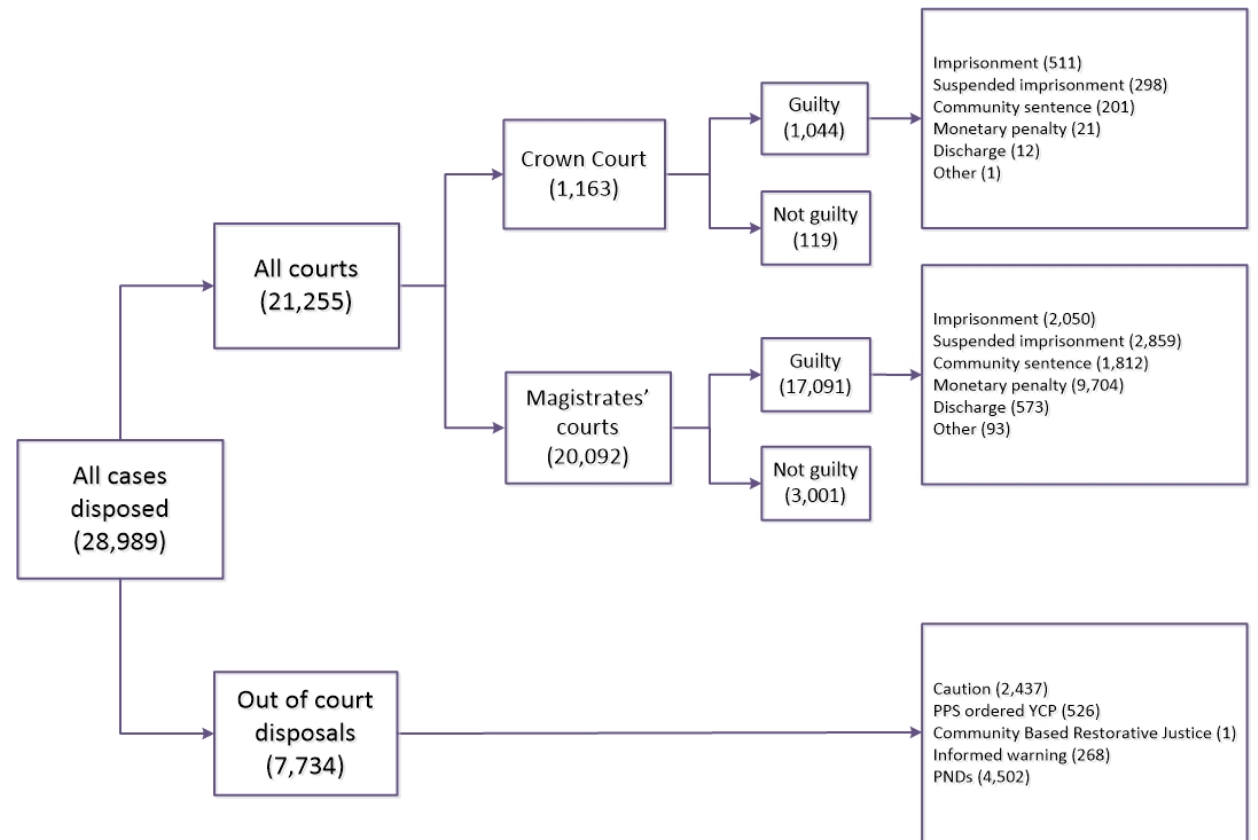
All cases disposed (28,989)

All courts (21,255)

Crown Court (1,163)

Guilty (1,044)

Imprisonment (511)
Suspended imprisonment (298)
Community sentence (201)
Monetary penalty (21)
Discharge (12)
Other (1)

Not guilty (119)

Magistrates' courts (20,092)

Guilty (17,091)

Imprisonment (2,050)
Suspended imprisonment (2,859)
Community sentence (1,812)
Monetary penalty (9,704)
Discharge (573)
Other (93)

Not guilty (3,001)

Out of court disposals (7,734)

Caution (2,437)
PPS ordered YCP (526)
Community Based Restorative Justice (1)
Informed warning (268)
PNDs (4,502)